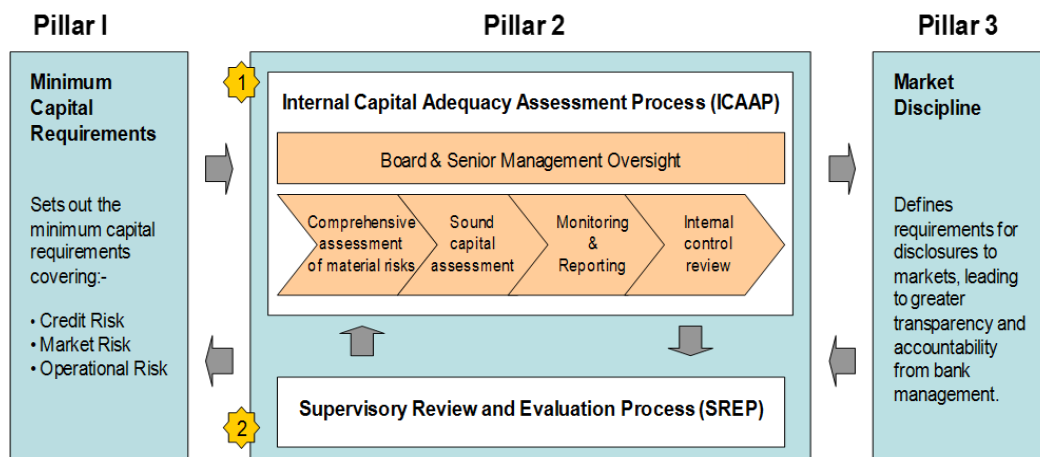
Pillar I

Minimum Capital Requirements

Sets out the minimum capital requirements covering:-

• Credit Risk
• Market Risk
• Operational Risk

Pillar 2

1

Internal Capital Adequacy Assessment Process (ICAAP)

Board & Senior Management Oversight

Comprehensive assessment of material risks

Sound capital assessment

Monitoring & Reporting

Internal control review

2

Supervisory Review and Evaluation Process (SREP)

Pillar 3

Market Discipline

Defines requirements for disclosures to markets, leading to greater transparency and accountability from bank management.